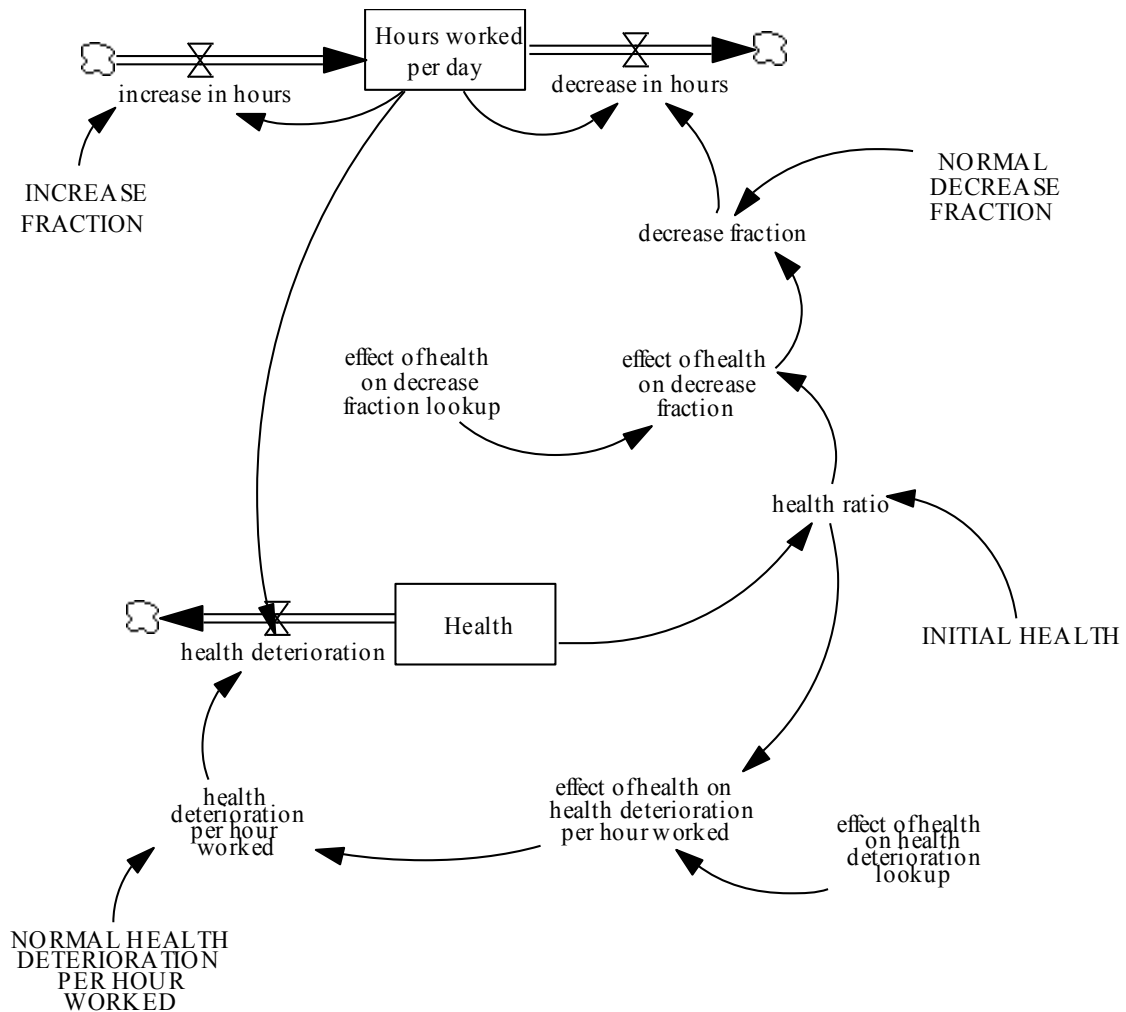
Hours worked per day

increase in hours

decrease in hours

INCREASE FRACTION

NORMAL DECREASE FRACTION

decrease fraction

effect of health on decrease fraction lookup

effect of health on decrease fraction

health ratio

Health

health deterioration

INITIAL HEALTH

health deterioration per hour worked

effect of health on health deterioration per hour worked

effect of health on health deterioration lookup

NORMAL HEALTH DETERIORATION PER HOUR WORKED